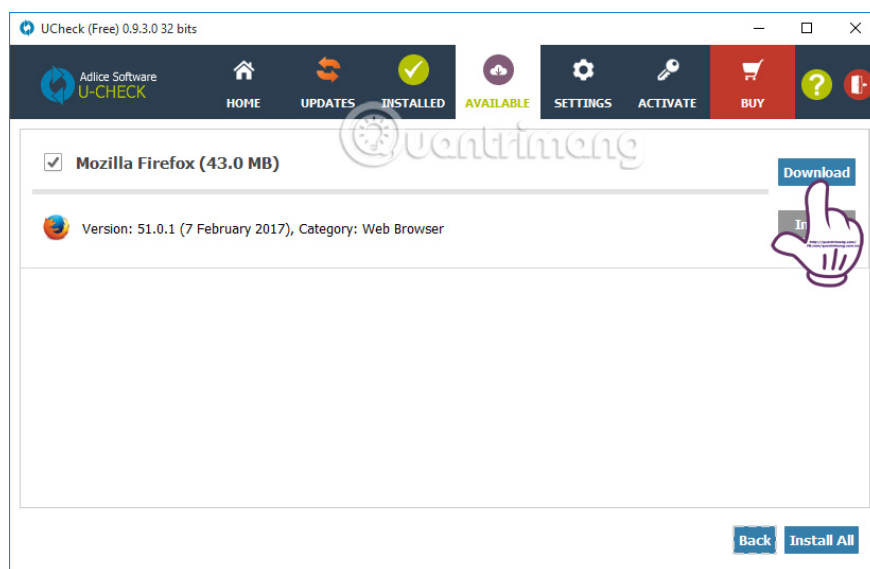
UCheck (Free) 0.9.3.0 32 bits

Adlice Software
U-CHECK

HOME
UPDATES
INSTALLED
AVAILABLE
SETTINGS
ACTIVATE
BUY

Quantrimang

Mozilla Firefox (43.0 MB)

Download

Version: 51.0.1 (7 February 2017), Category: Web Browser

In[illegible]

Back
Install All